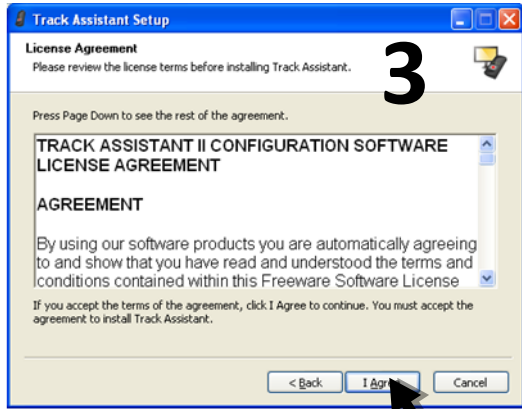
Track Assistant Setup

License Agreement
Please review the license terms before installing Track Assistant.

3

Press Page Down to see the rest of the agreement.

TRACK ASSISTANT II CONFIGURATION SOFTWARE LICENSE AGREEMENT

AGREEMENT

By using our software products you are automatically agreeing to and show that you have read and understood the terms and conditions contained within this Freeware Software License

If you accept the terms of the agreement, click I Agree to continue. You must accept the agreement to install Track Assistant.

< Back
I Agr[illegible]
Cancel